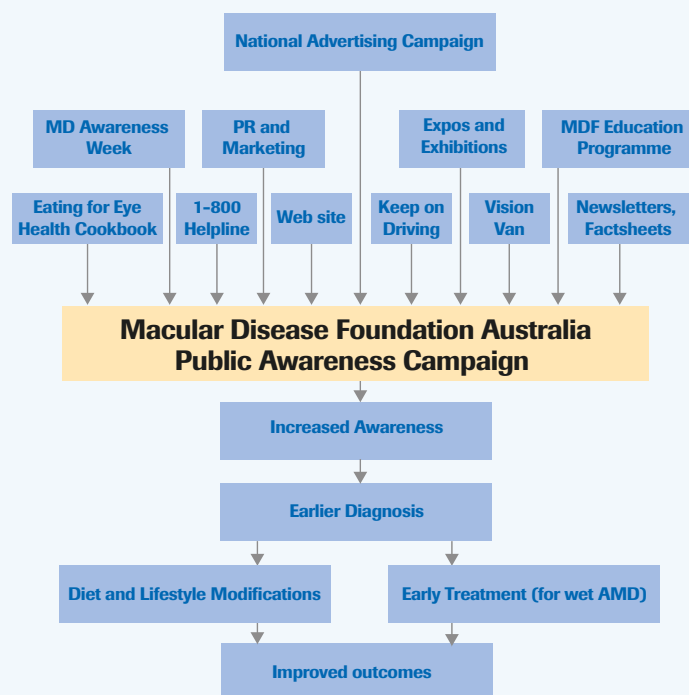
National Advertising Campaign

MD Awareness Week

PR and Marketing

Expos and Exhibitions

MDF Education Programme

Eating for Eye Health Cookbook

1-800 Helpline

Web site

Keep on Driving

Vision Van

Newsletters, Factsheets

Macular Disease Foundation Australia Public Awareness Campaign

Increased Awareness

Earlier Diagnosis

Diet and Lifestyle Modifications

Early Treatment (for wet AMD)

Improved outcomes